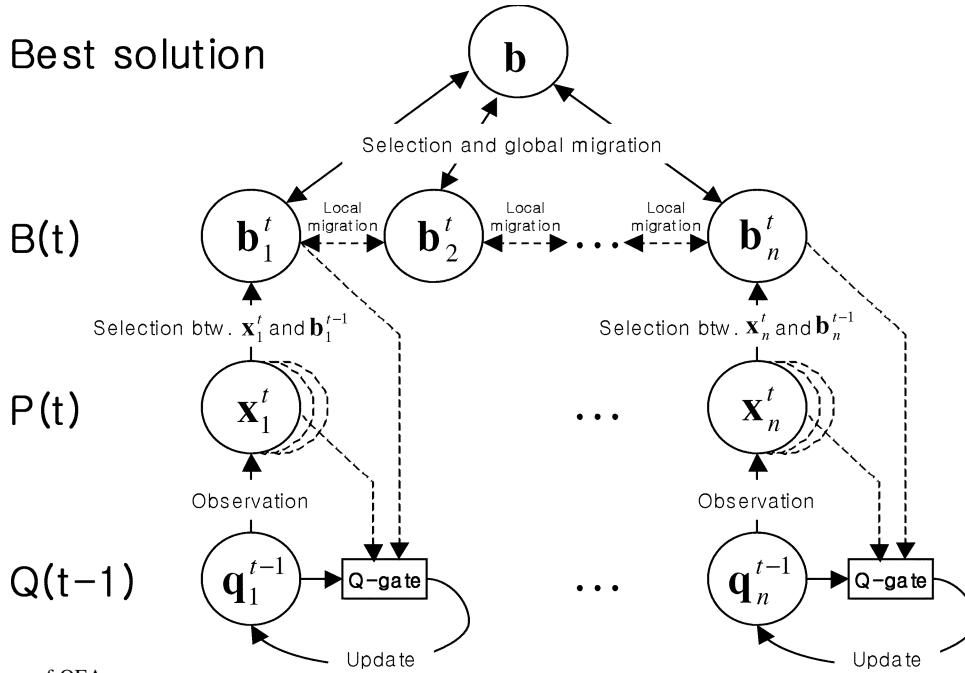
Best solution

$\mathbf{b}$

Selection and global migration

B(t)

$\mathbf{b}_1^t$

Local migration

$\mathbf{b}_2^t$

Local migration

...

Local migration

$\mathbf{b}_n^t$

Selection btw. $\mathbf{x}_1^t$ and $\mathbf{b}_1^{t-1}$

Selection btw. $\mathbf{x}_n^t$ and $\mathbf{b}_n^{t-1}$

P(t)

$\mathbf{x}_1^t$

...

$\mathbf{x}_n^t$

Observation

Observation

Q(t−1)

$\mathbf{q}_1^{t-1}$

Q-gate

...

$\mathbf{q}_n^{t-1}$

Q-gate

Update

Update

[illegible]